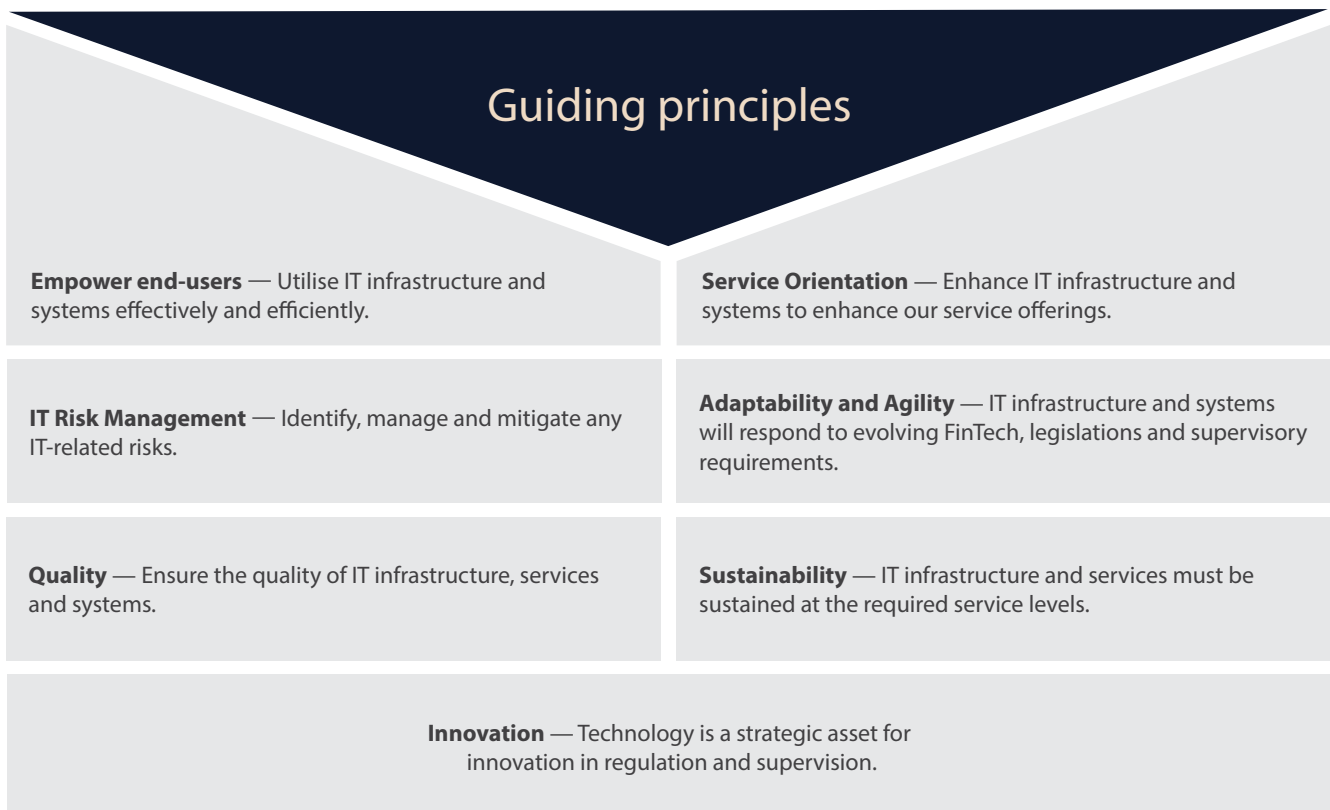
Guiding principles

**Empower end-users** — Utilise IT infrastructure and systems effectively and efficiently.

**Service Orientation** — Enhance IT infrastructure and systems to enhance our service offerings.

**IT Risk Management** — Identify, manage and mitigate any IT-related risks.

**Adaptability and Agility** — IT infrastructure and systems will respond to evolving FinTech, legislations and supervisory requirements.

**Quality** — Ensure the quality of IT infrastructure, services and systems.

**Sustainability** — IT infrastructure and services must be sustained at the required service levels.

**Innovation** — Technology is a strategic asset for innovation in regulation and supervision.